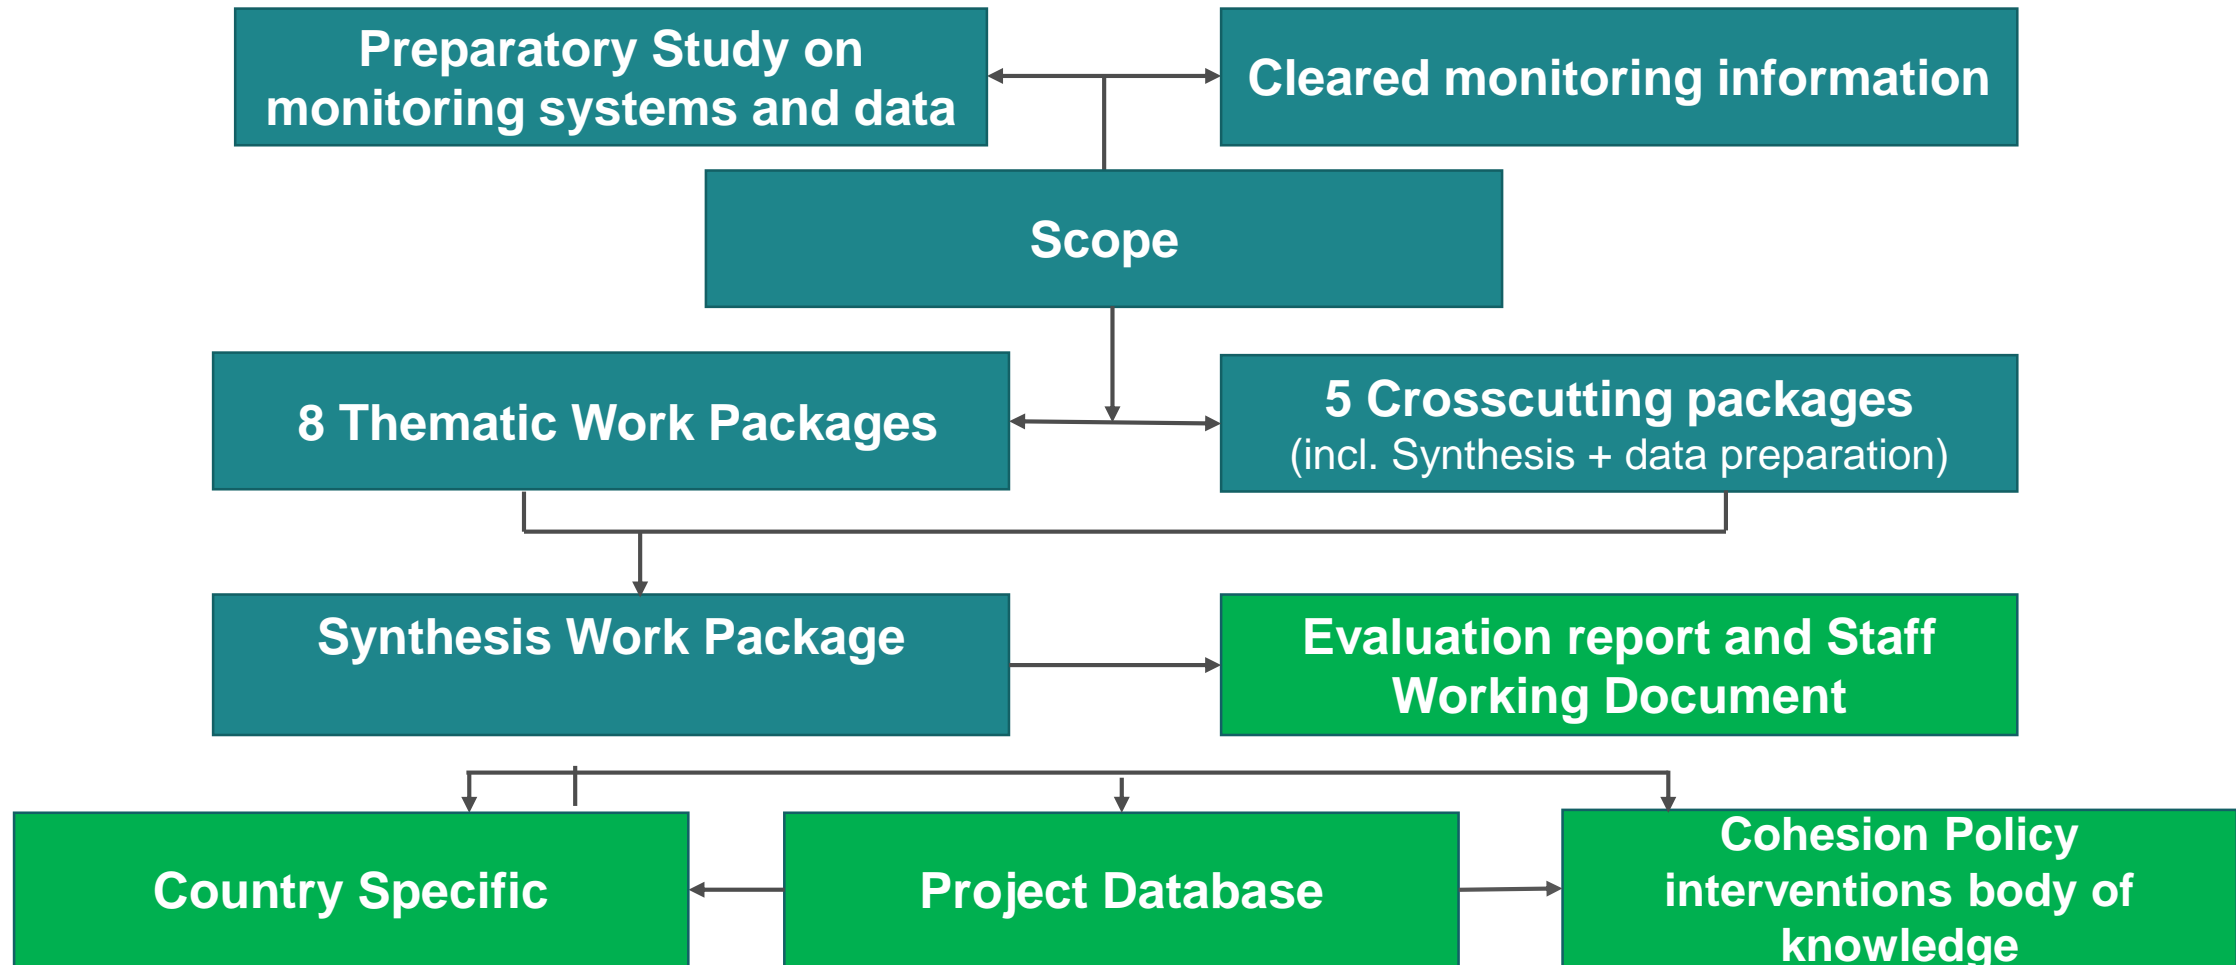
Preparatory Study on monitoring systems and data

Cleared monitoring information

Scope

8 Thematic Work Packages

5 Crosscutting packages
(incl. Synthesis + data preparation)

Synthesis Work Package

Evaluation report and Staff Working Document

Country Specific

Project Database

Cohesion Policy interventions body of knowledge